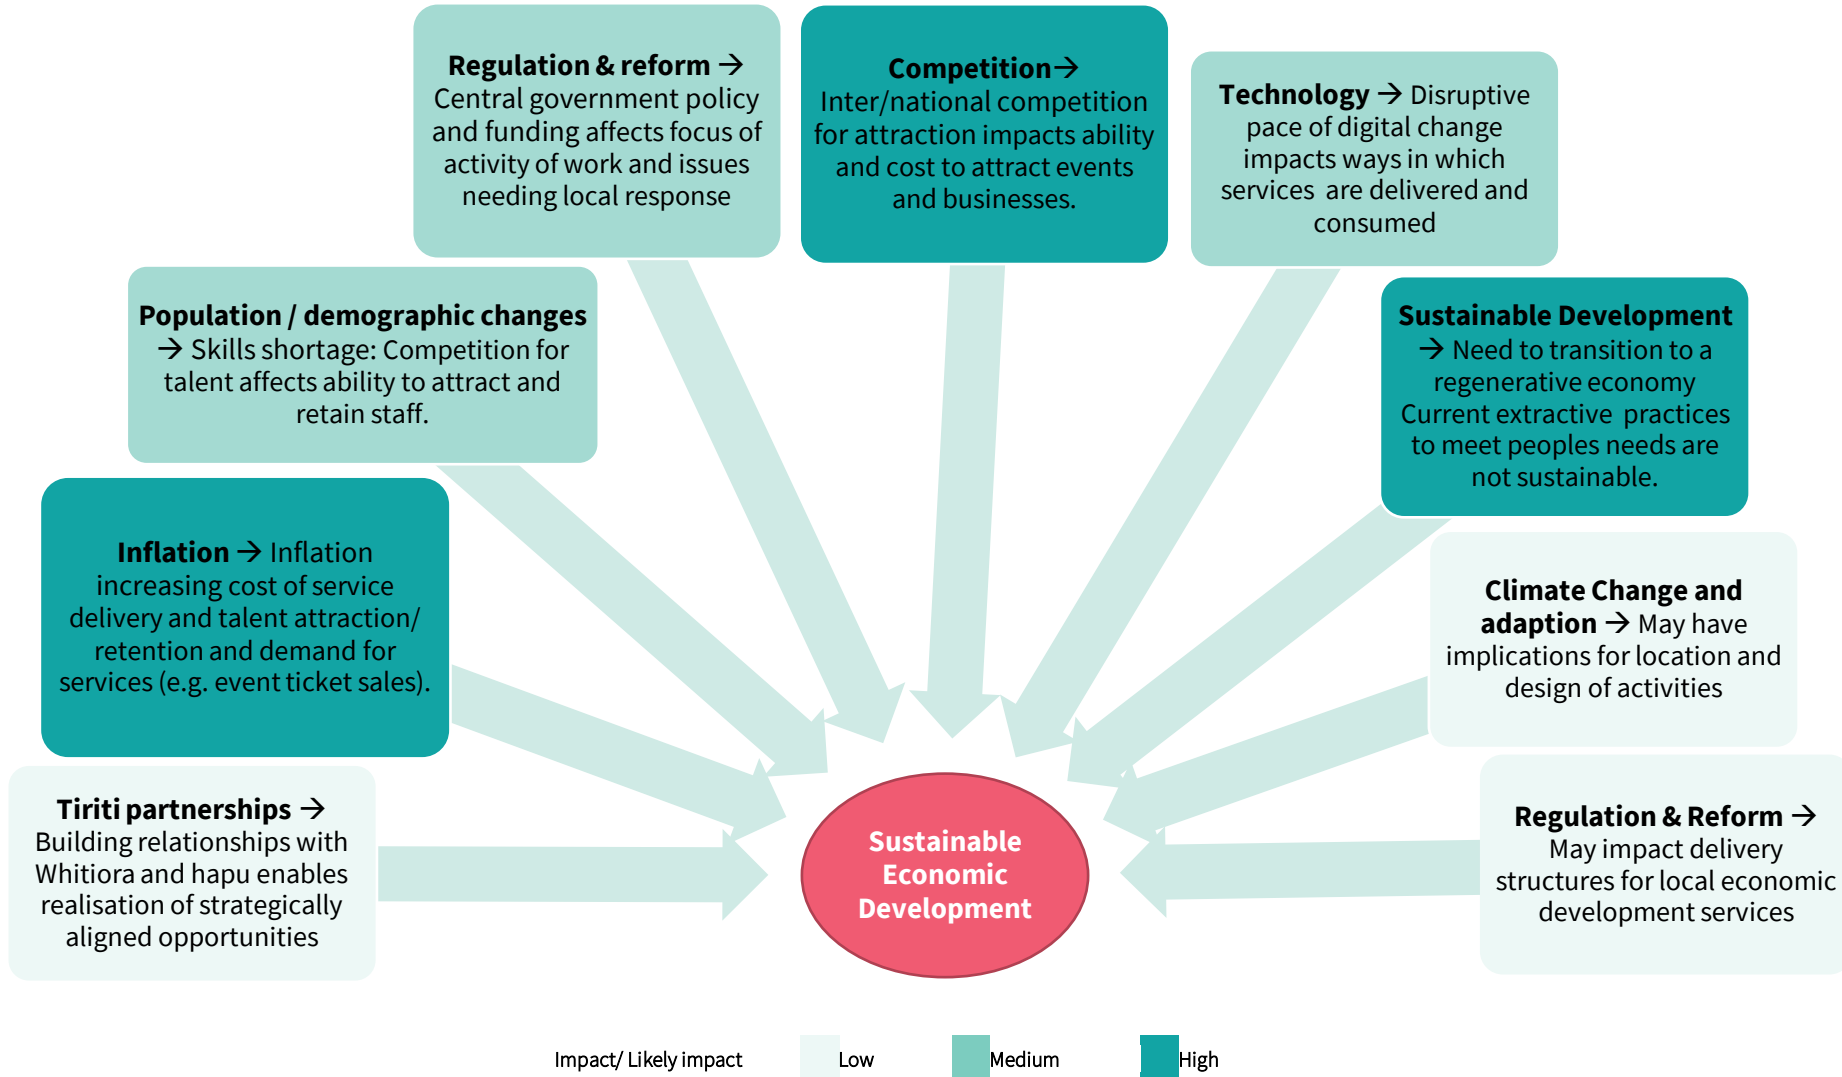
**Regulation & reform →** Central government policy and funding affects focus of activity of work and issues needing local response

**Competition→** Inter/national competition for attraction impacts ability and cost to attract events and businesses.

**Technology →** Disruptive pace of digital change impacts ways in which services are delivered and consumed

**Population / demographic changes →** Skills shortage: Competition for talent affects ability to attract and retain staff.

**Sustainable Development →** Need to transition to a regenerative economy Current extractive practices to meet peoples needs are not sustainable.

**Inflation →** Inflation increasing cost of service delivery and talent attraction/ retention and demand for services (e.g. event ticket sales).

**Climate Change and adaption →** May have implications for location and design of activities

**Tiriti partnerships →** Building relationships with Whitiora and hapu enables realisation of strategically aligned opportunities

Sustainable Economic Development

**Regulation & Reform →** May impact delivery structures for local economic development services

Impact/ Likely impact Low Medium High